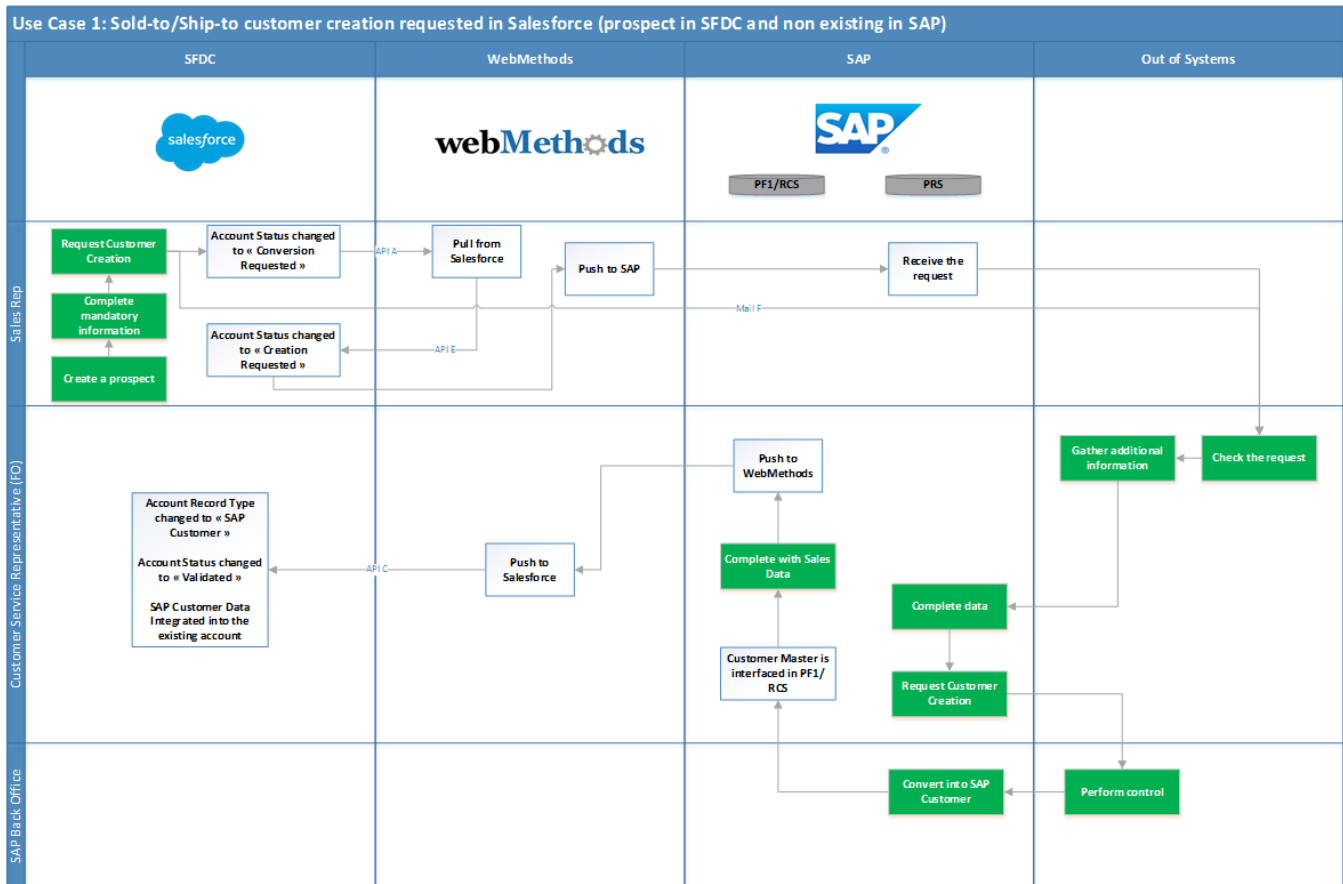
Use Case 1: Sold-to/Ship-to customer creation requested in Salesforce (prospect in SFDC and non existing in SAP)

SFDC

WebMethods

SAP

Out of Systems

salesforce

webMethods

SAP

PF1/RCS

PRS

Sales Rep

Request Customer Creation

Account Status changed to « Conversion Requested »

API A

Pull from Salesforce

Push to SAP

Receive the request

Complete mandatory information

Mail F

Account Status changed to « Creation Requested »

API E

Create a prospect

Customer Service Representative (FO)

Push to WebMethods

Gather additional information

Check the request

Account Record Type changed to « SAP Customer »

Account Status changed to « Validated »

SAP Customer Data Integrated into the existing account

API C

Push to Salesforce

Complete with Sales Data

Complete data

Customer Master is interfaced in PF1/ RCS

Request Customer Creation

SAP Back Office

Convert into SAP Customer

Perform control